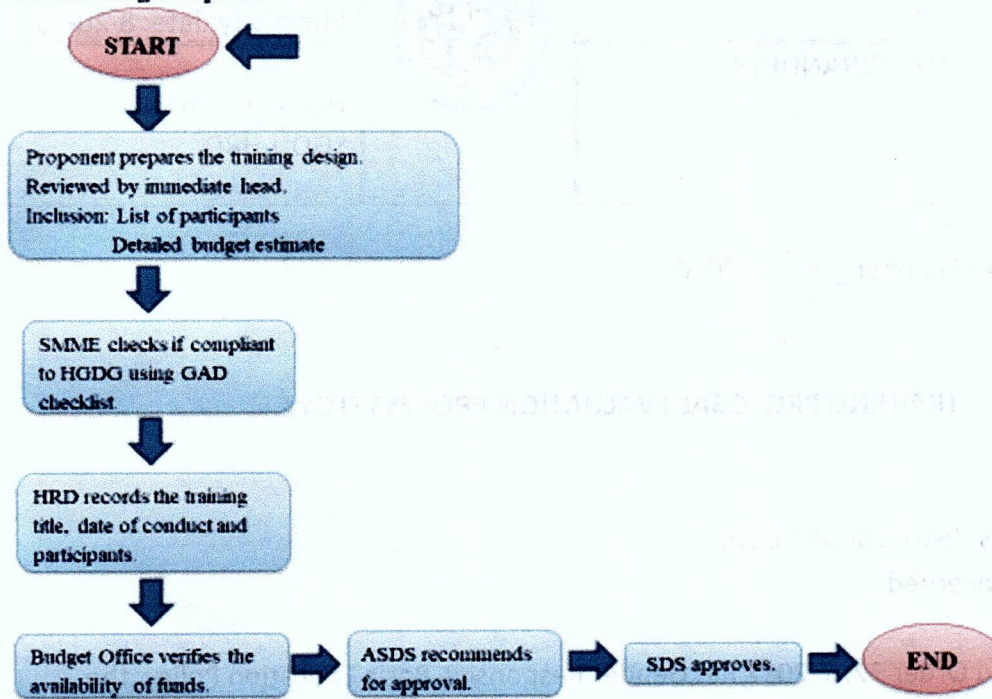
START

Proponent prepares the training design.
Reviewed by immediate head.
Inclusion: List of participants
Detailed budget estimate

SMME checks if compliant to HGDG using GAD checklist

HRD records the training title, date of conduct and participants.

Budget Office verifies the availability of funds.

ASDS recommends for approval.

SDS approves.

END